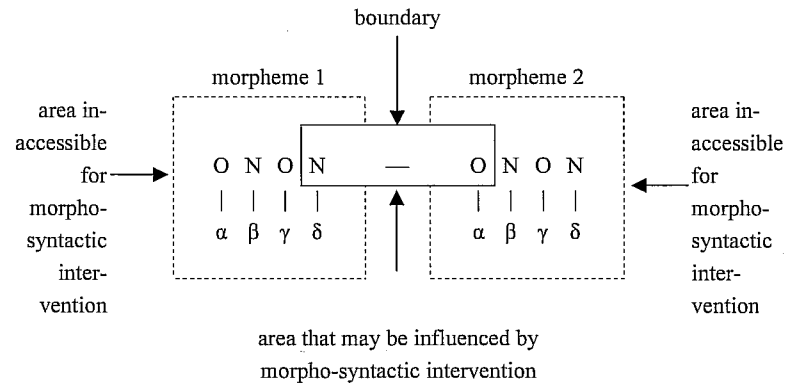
boundary

morpheme 1

morpheme 2

area inaccessible for morphosyntactic intervention

O N O N — O N O N

α β γ δ

α β γ δ

area inaccessible for morphosyntactic intervention

area that may be influenced by morpho-syntactic intervention